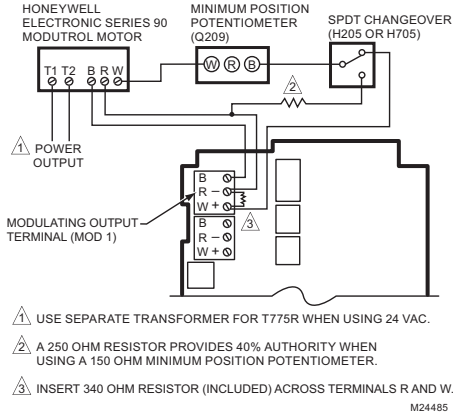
HONEYWELL ELECTRONIC SERIES 90 MODUTROL MOTOR

MINIMUM POSITION POTENTIOMETER (Q209)

SPDT CHANGEOVER (H205 OR H705)

T1 T2 B R W

W R B

2

1 POWER OUTPUT

B
R –
W +

3

B
R –
W +

MODULATING OUTPUT TERMINAL (MOD 1)

1 USE SEPARATE TRANSFORMER FOR T775R WHEN USING 24 VAC.

2 A 250 OHM RESISTOR PROVIDES 40% AUTHORITY WHEN USING A 150 OHM MINIMUM POSITION POTENTIOMETER.

3 INSERT 340 OHM RESISTOR (INCLUDED) ACROSS TERMINALS R AND W.

M24485